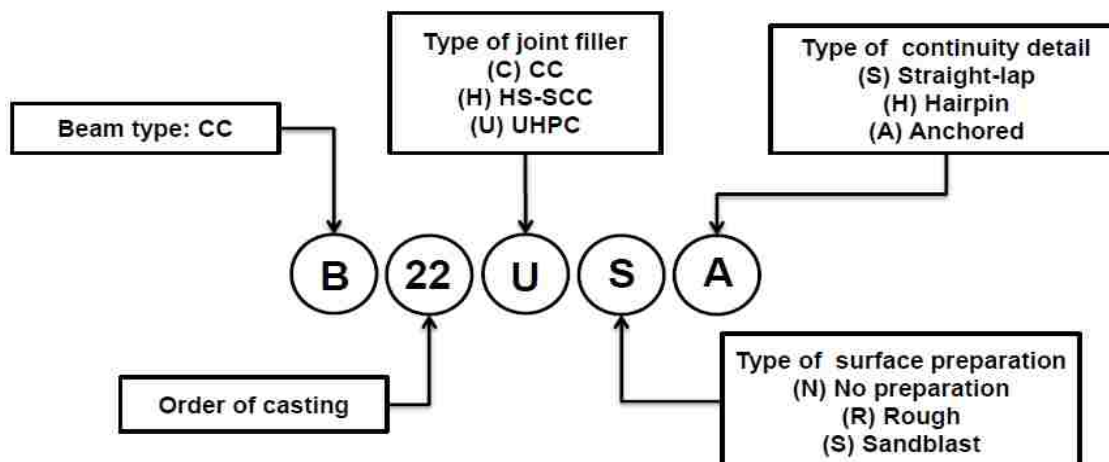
Type of joint filler
(C) CC
(H) HS-SCC
(U) UHPC

Type of continuity detail
(S) Straight-lap
(H) Hairpin
(A) Anchored

Beam type: CC

B 22 U S A

Order of casting

Type of surface preparation
(N) No preparation
(R) Rough
(S) Sandblast